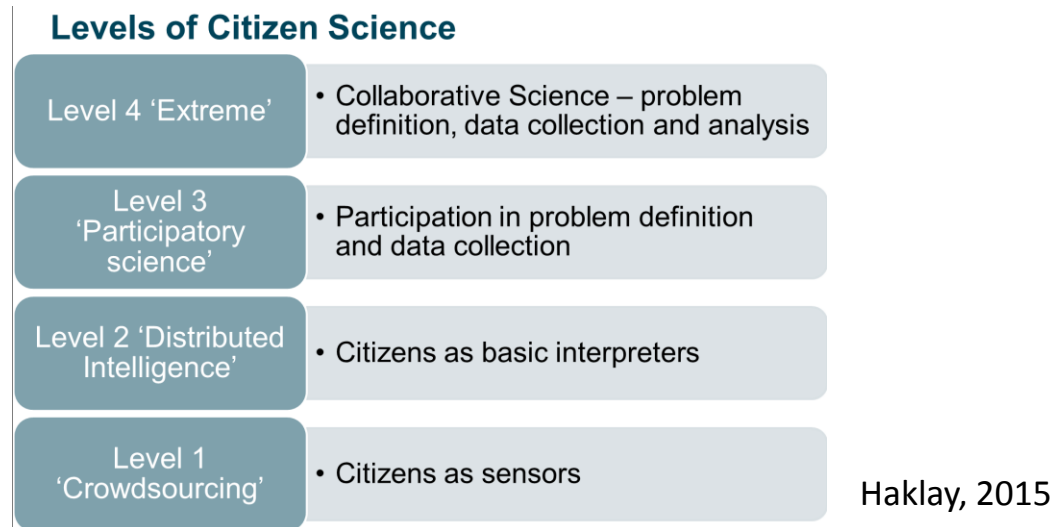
Levels of Citizen Science

Level 4 'Extreme'
• Collaborative Science – problem definition, data collection and analysis

Level 3 'Participatory science'
• Participation in problem definition and data collection

Level 2 'Distributed Intelligence'
• Citizens as basic interpreters

Level 1 'Crowdsourcing'
• Citizens as sensors

Haklay, 2015